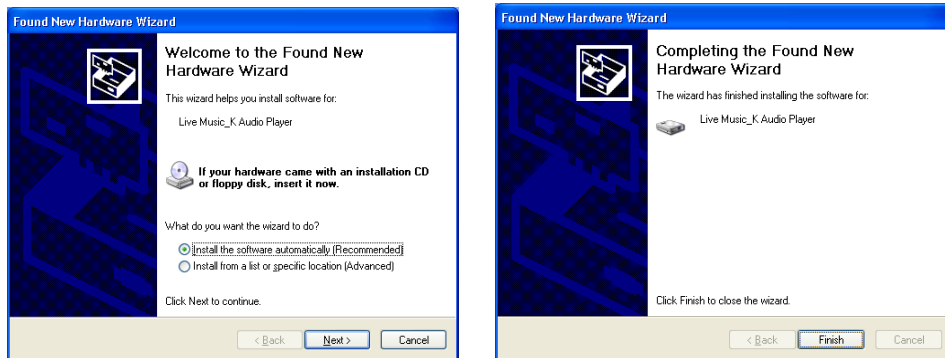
Found New Hardware Wizard

Welcome to the Found New Hardware Wizard

This wizard helps you install software for:

Live Music_K Audio Player

If your hardware came with an installation CD or floppy disk, insert it now.

What do you want the wizard to do?

Install the software automatically (Recommended)

Install from a list or specific location (Advanced)

Click Next to continue.

< Back | Next > | Cancel

Found New Hardware Wizard

Completing the Found New Hardware Wizard

The wizard has finished installing the software for:

Live Music_K Audio Player

Click Finish to close the wizard.

< Back | Finish | Cancel